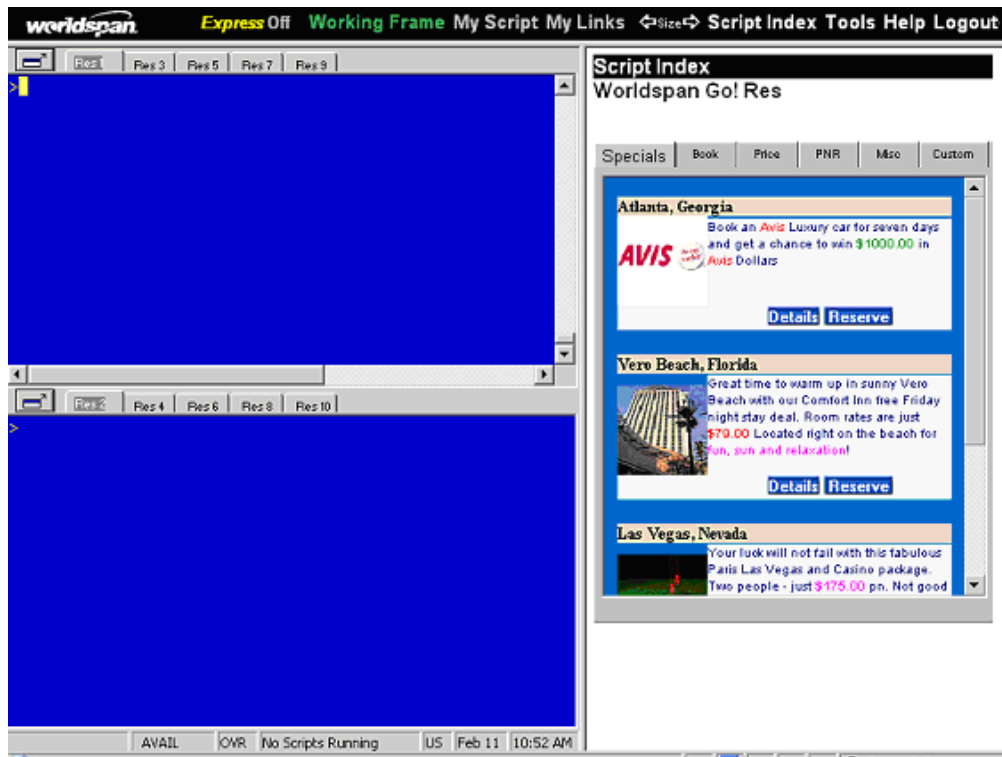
worldspan Express Off Working Frame My Script My Links ⇦Size⇨ Script Index Tools Help Logout

Res1 Res 3 Res 5 Res 7 Res 9

>

Res 2 Res 4 Res 6 Res 8 Res 10

>

AVAIL OVR No Scripts Running US Feb 11 10:52 AM

Script Index
Worldspan Go! Res

Specials Book Price PNR Misc Custom

Atlanta, Georgia
AVIS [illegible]
Book an Avis Luxury car for seven days and get a chance to win $1000.00 in Avis Dollars
Details Reserve

Vero Beach, Florida
Great time to warm up in sunny Vero Beach with our Comfort Inn free Friday night stay deal. Room rates are just $79.00 Located right on the beach for fun, sun and relaxation!
Details Reserve

Las Vegas, Nevada
Your luck will not fail with this fabulous Paris Las Vegas and Casino package. Two people - just $175.00 pn. Not good